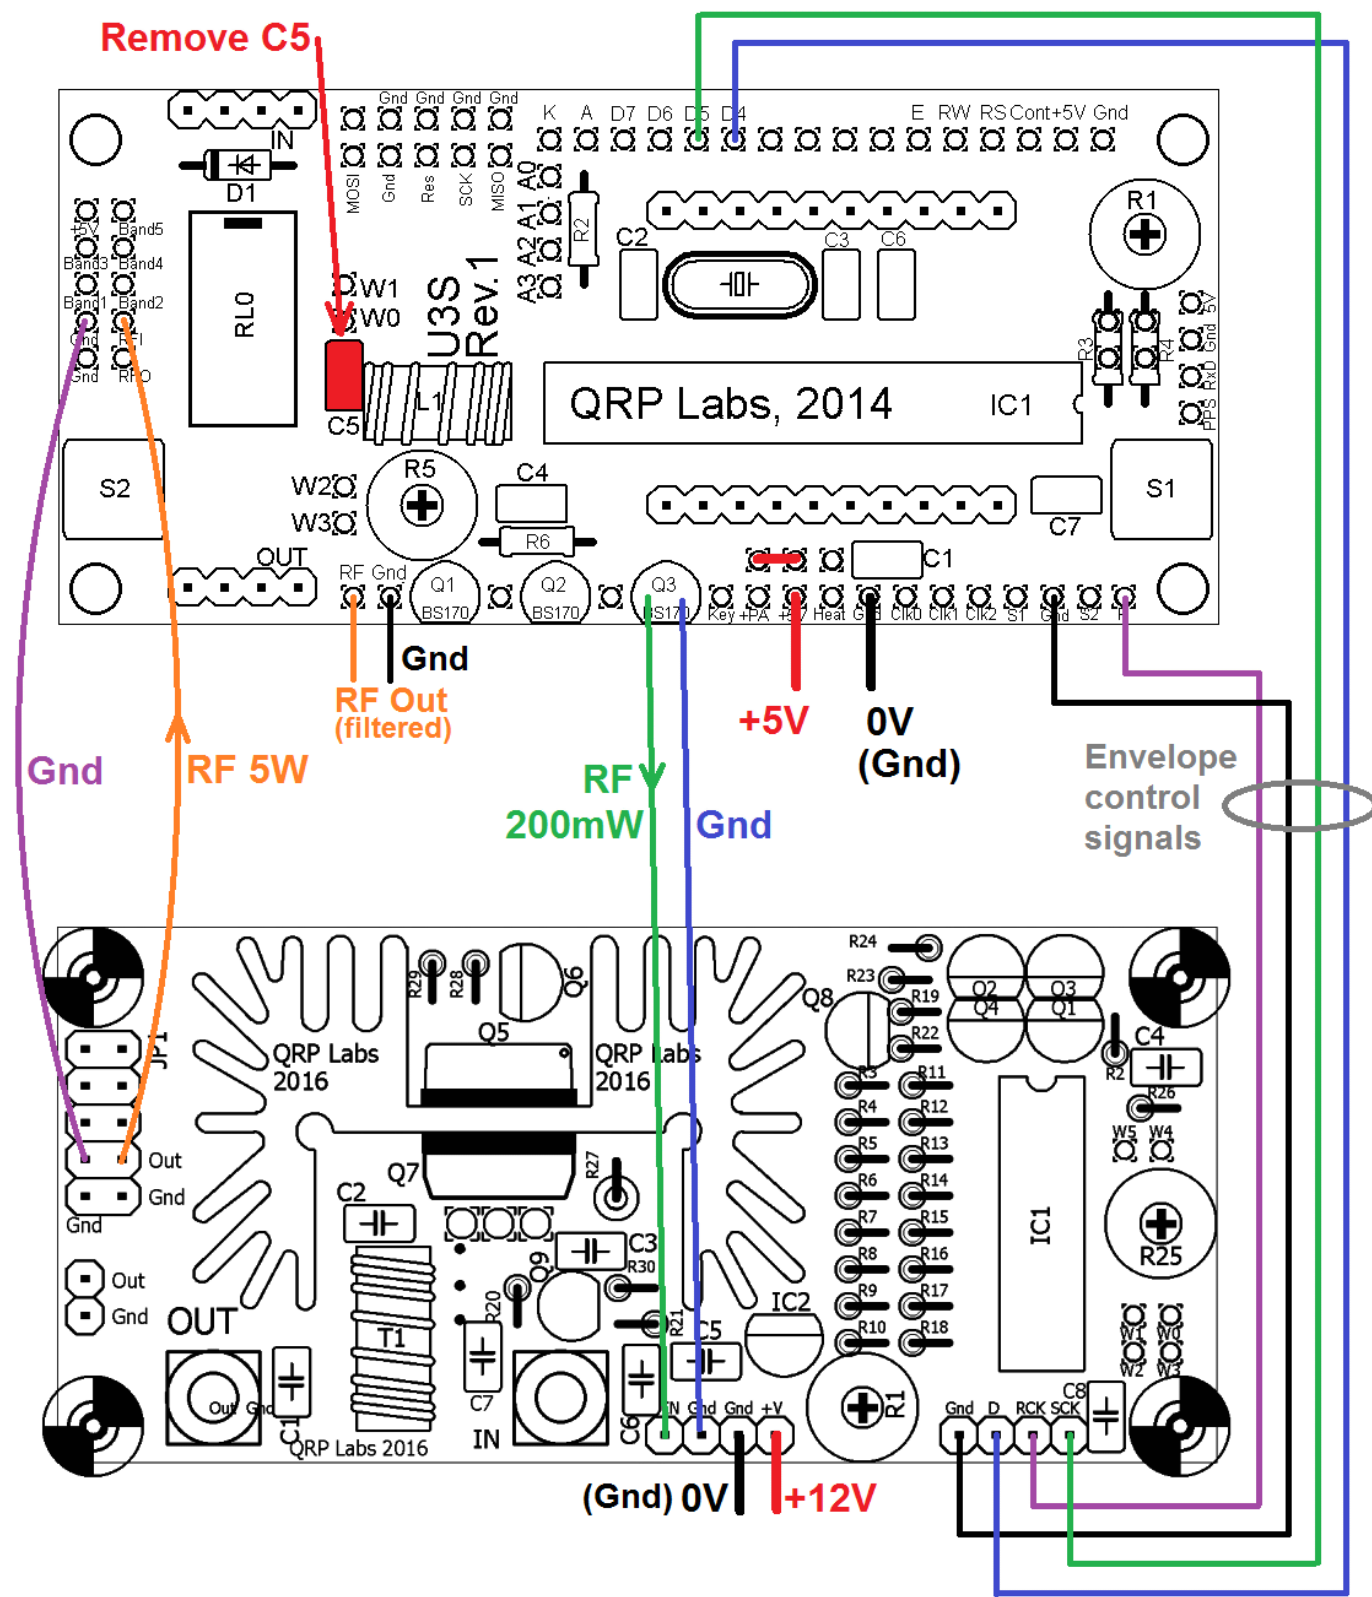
Remove C5

IN
D1
RL0
+5V Band5
Band3 Band4
Band1 Band2
Gnd RFI
Gnd RFO
MOSI Gnd Res SCK MISO
Gnd Gnd Gnd Gnd
A0 A1 A2 A3
R2
W1
W0
C5
L1
U3S Rev.1
K A D7 D6 D5 D4
E RW RS Cont +5V Gnd
C2 C3 C6
R1
R3 R4
5V Gnd RxD PPS
QRP Labs, 2014
IC1
S2
W2
W3
R5
C4
R6
S1
C7
C1
OUT
RF Gnd
Q1 BS170
Q2 BS170
Q3 BS170
Key +PA +5V Heat Gnd Clk0 Clk1 Clk2 S1 Gnd S2 P

Gnd
RF Out
(filtered)
+5V
0V
(Gnd)
Gnd
RF 5W
RF
200mW
Gnd
Envelope control signals

R24
R23
R19
R22
Q2 Q4
Q3 Q1
C4
R2
R26
R29 R28
Q6
Q5
Q8
QRP Labs 2016
QRP Labs 2016
JP1
R3 R11
R4 R12
R5 R13
R6 R14
R7 R15
R8 R16
R9 R17
R10 R18
IC1
W5 W4
R25
Out
Gnd
Gnd
Q7
R27
C2
C3
R30
Q9
Out
Gnd
OUT
T1
R20
R21
C5
IC2
W1 W0
W2 W3
Out Gnd
C1
QRP Labs 2016
C7
IN
C6
IN Gnd Gnd +V
R1
Gnd D RCK SCK
C8
(Gnd) 0V
+12V